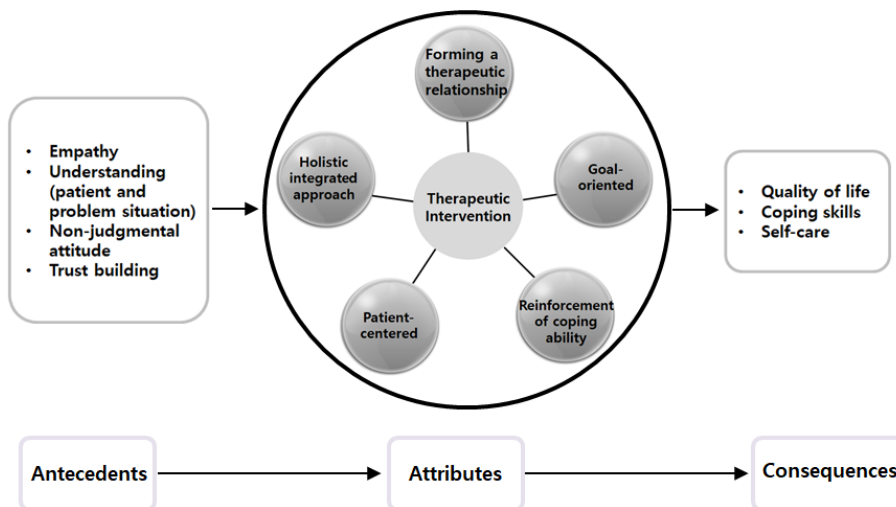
- Empathy
- Understanding (patient and problem situation)
- Non-judgmental attitude
- Trust building

Forming a therapeutic relationship

Holistic integrated approach

Therapeutic Intervention

Goal-oriented

Patient-centered

Reinforcement of coping ability

- Quality of life
- Coping skills
- Self-care

Antecedents

Attributes

Consequences